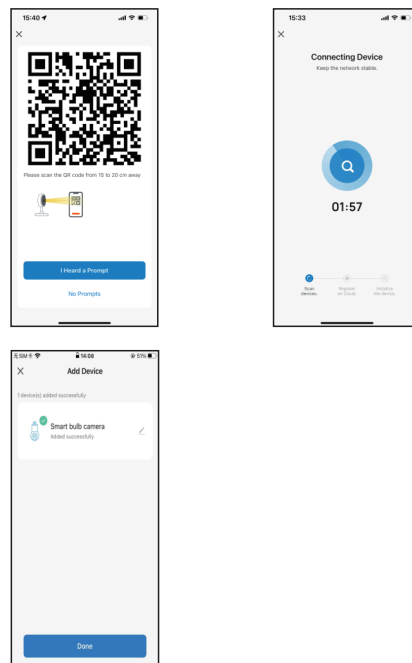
15:40
×
Please scan the QR code from 15 to 20 cm away
I Heard a Prompt
No Prompts

15:33
×
Connecting Device
Keep the network stable.
01:57
Scan devices.
Register on Cloud.
Initialize the device.

SIM
14:08
51%
×
Add Device
1 device(s) added successfully
Smart bulb camera
Added successfully
Done